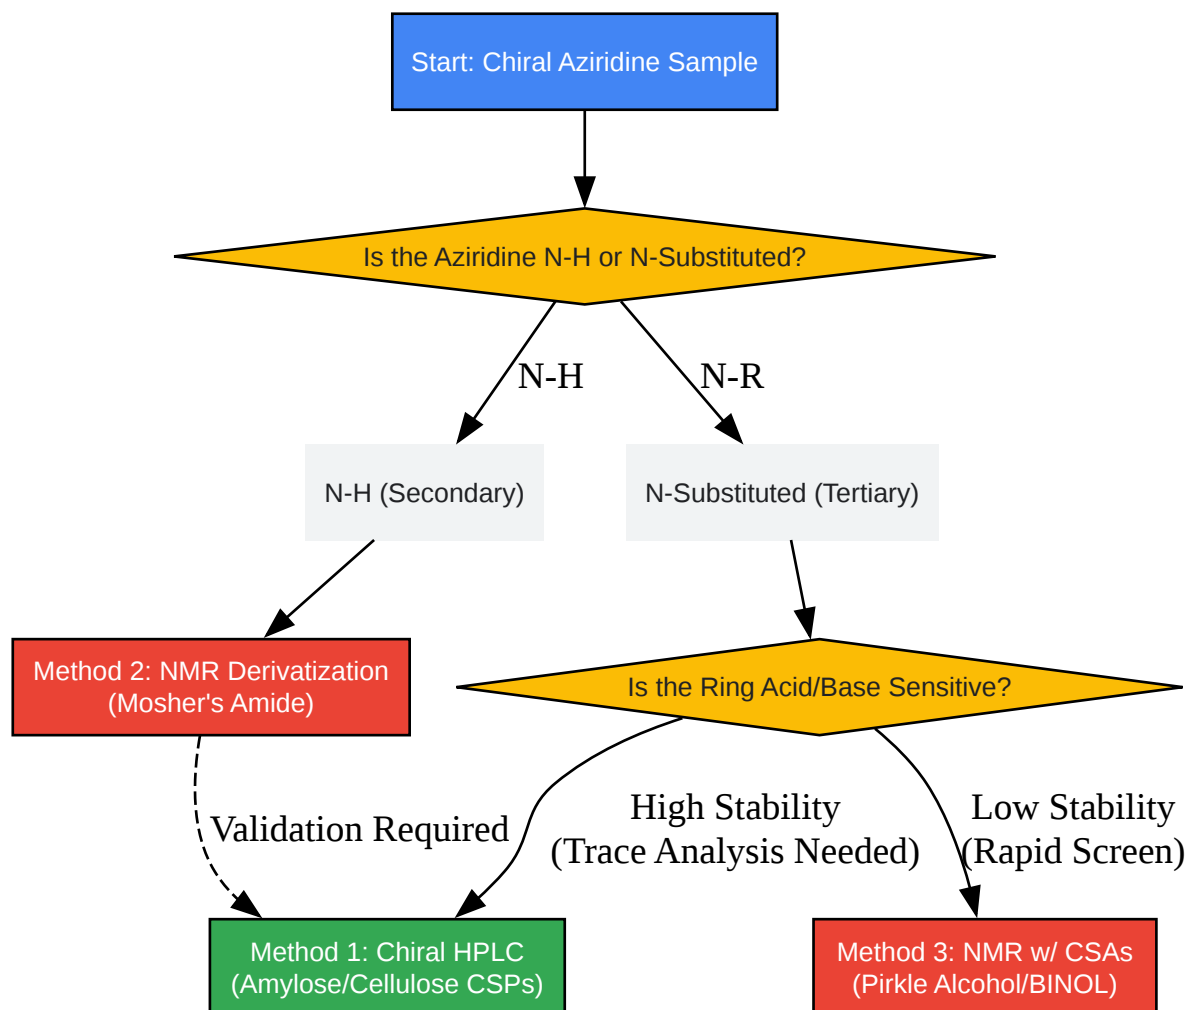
Start: Chiral Aziridine Sample

Is the Aziridine N-H or N-Substituted?

N-H

N-R

N-H (Secondary)

N-Substituted (Tertiary)

Method 2: NMR Derivatization (Mosher's Amide)

Is the Ring Acid/Base Sensitive?

Validation Required

High Stability (Trace Analysis Needed)

Low Stability (Rapid Screen)

Method 1: Chiral HPLC (Amylose/Cellulose CSPs)

Method 3: NMR w/ CSAs (Pirkle Alcohol/BINOL)